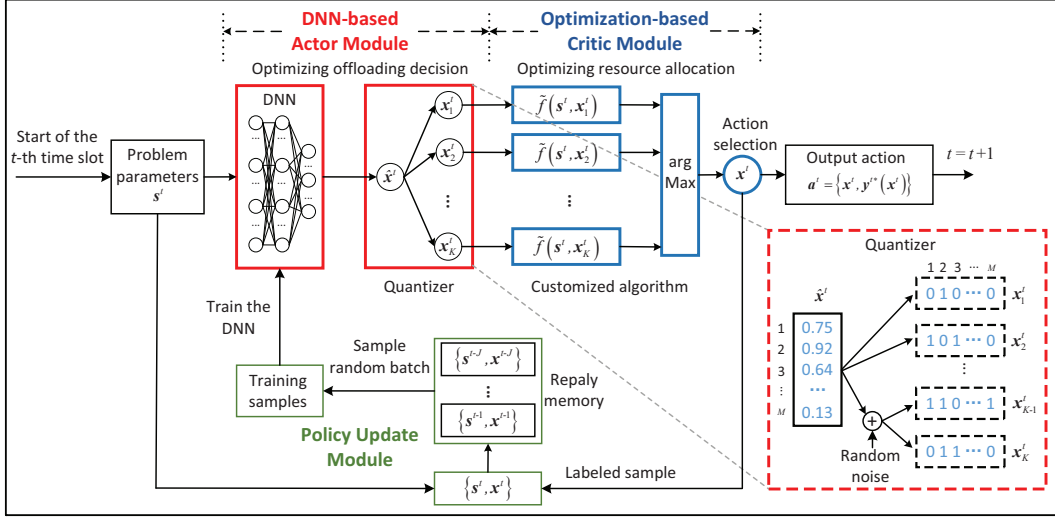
DNN-based Actor Module

Optimization-based Critic Module

Optimizing offloading decision

Optimizing resource allocation

DNN

Start of the $t$-th time slot

Problem parameters $\boldsymbol{s}^t$

$\hat{\boldsymbol{x}}^t$

$\boldsymbol{x}_1^t$

$\boldsymbol{x}_2^t$

⋮

$\boldsymbol{x}_K^t$

$\tilde{f}\left(\boldsymbol{s}^t, \boldsymbol{x}_1^t\right)$

$\tilde{f}\left(\boldsymbol{s}^t, \boldsymbol{x}_2^t\right)$

⋮

$\tilde{f}\left(\boldsymbol{s}^t, \boldsymbol{x}_K^t\right)$

arg Max

Action selection

$\boldsymbol{x}^t$

Output action

$\boldsymbol{a}^t = \left\{\boldsymbol{x}^t, \boldsymbol{y}^{t*}\left(\boldsymbol{x}^t\right)\right\}$

$t = t+1$

Quantizer

Customized algorithm

Train the DNN

Sample random batch

$\left\{\boldsymbol{s}^{t-J}, \boldsymbol{x}^{t-J}\right\}$

⋮

$\left\{\boldsymbol{s}^{t-1}, \boldsymbol{x}^{t-1}\right\}$

Repaly memory

Training samples

Policy Update Module

$\left\{\boldsymbol{s}^t, \boldsymbol{x}^t\right\}$

Labeled sample

Quantizer

$\hat{\boldsymbol{x}}^t$

1 2 3 ⋯ $M$

| | |
|---|---|
| 1 | 0.75 |
| 2 | 0.92 |
| 3 | 0.64 |
| ⋮ | ⋯ |
| $M$ | 0.13 |

0 1 0 ⋯ 0 $\boldsymbol{x}_1^t$

1 0 1 ⋯ 0 $\boldsymbol{x}_2^t$

⋮

1 1 0 ⋯ 1 $\boldsymbol{x}_{K-1}^t$

0 1 1 ⋯ 0 $\boldsymbol{x}_K^t$

+

Random noise